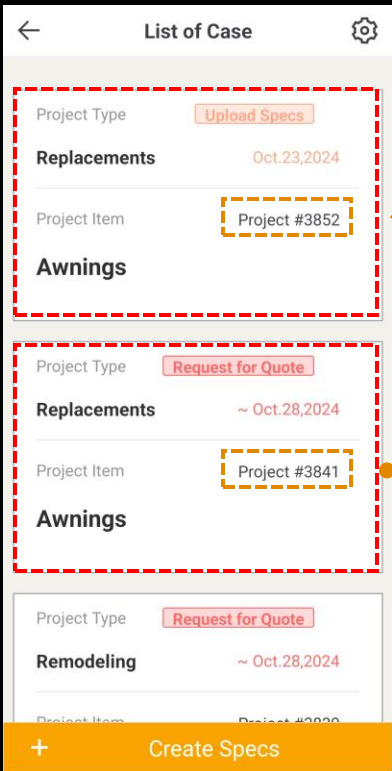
List of Case

Project Type
Upload Specs
Replacements
Oct.23,2024
Project Item
Project #3852
Awnings

Project Type
Request for Quote
Replacements
~ Oct.28,2024
Project Item
Project #3841
Awnings

Project Type
Request for Quote
Remodeling
~ Oct.28,2024
Project Item
Project #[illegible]

+ Create Specs